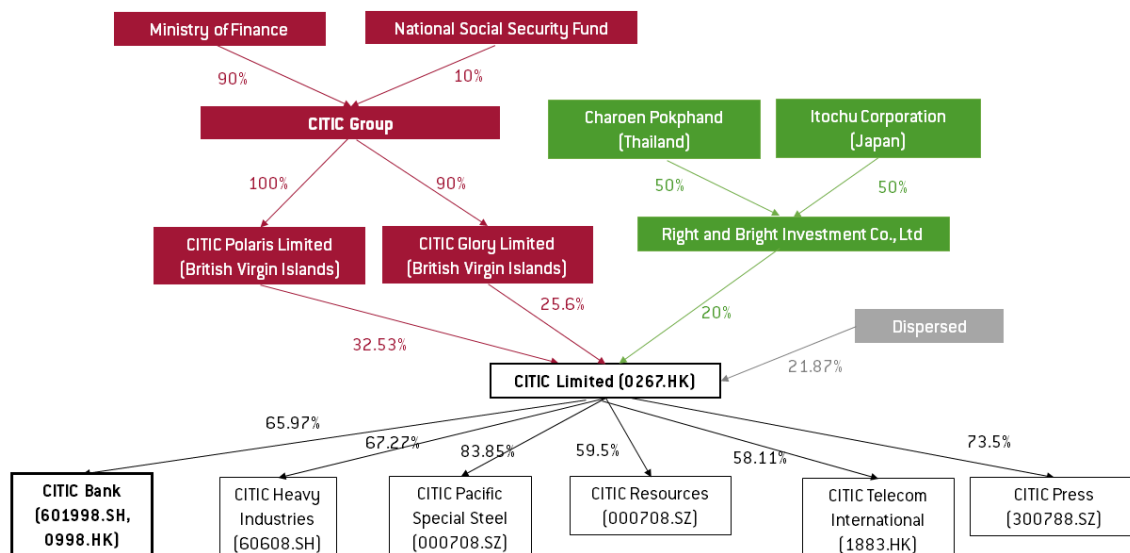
Ministry of Finance

National Social Security Fund

90%

10%

CITIC Group

Charoen Pokphand (Thailand)

Itochu Corporation (Japan)

100%

90%

50%

50%

CITIC Polaris Limited (British Virgin Islands)

CITIC Glory Limited (British Virgin Islands)

Right and Bright Investment Co., Ltd

25.6%

20%

Dispersed

32.53%

CITIC Limited (0267.HK)

21.87%

65.97%

67.27%

83.85%

59.5%

58.11%

73.5%

CITIC Bank (601998.SH, 0998.HK)

CITIC Heavy Industries (60608.SH)

CITIC Pacific Special Steel (000708.SZ)

CITIC Resources (000708.SZ)

CITIC Telecom International (1883.HK)

CITIC Press (300788.SZ)